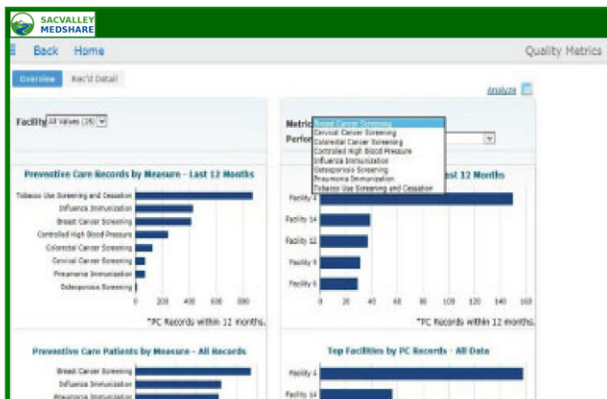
SACVALLEY MEDSHARE

Back Home

Quality Metrics

Overview Rec'd Detail

Analyze

Facility (All Values (26))

Metric
Perfor

Breast Cancer Screening
Cervical Cancer Screening
Colorectal Cancer Screening
Controlled High Blood Pressure
Influenza Immunization
Osteoporosis Screening
Pneumonia Immunization
Tobacco Use Screening and Cessation

Preventive Care Records by Measure - Last 12 Months

Tobacco Use Screening and Cessation
Influenza Immunization
Breast Cancer Screening
Controlled High Blood Pressure
Colorectal Cancer Screening
Cervical Cancer Screening
Pneumonia Immunization
Osteoporosis Screening

0 200 400 600 800

*PC Records within 12 months.

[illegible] Last 12 Months

Facility 4
Facility 14
Facility 12
Facility 9
Facility 6

0 20 40 60 80 100 120 140 160

*PC Records within 12 months.

Preventive Care Patients by Measure - All Records

Breast Cancer Screening
Influenza Immunization
Pneumonia Immunization

Top Facilities by PC Records - All Data

Facility 4
Facility 14